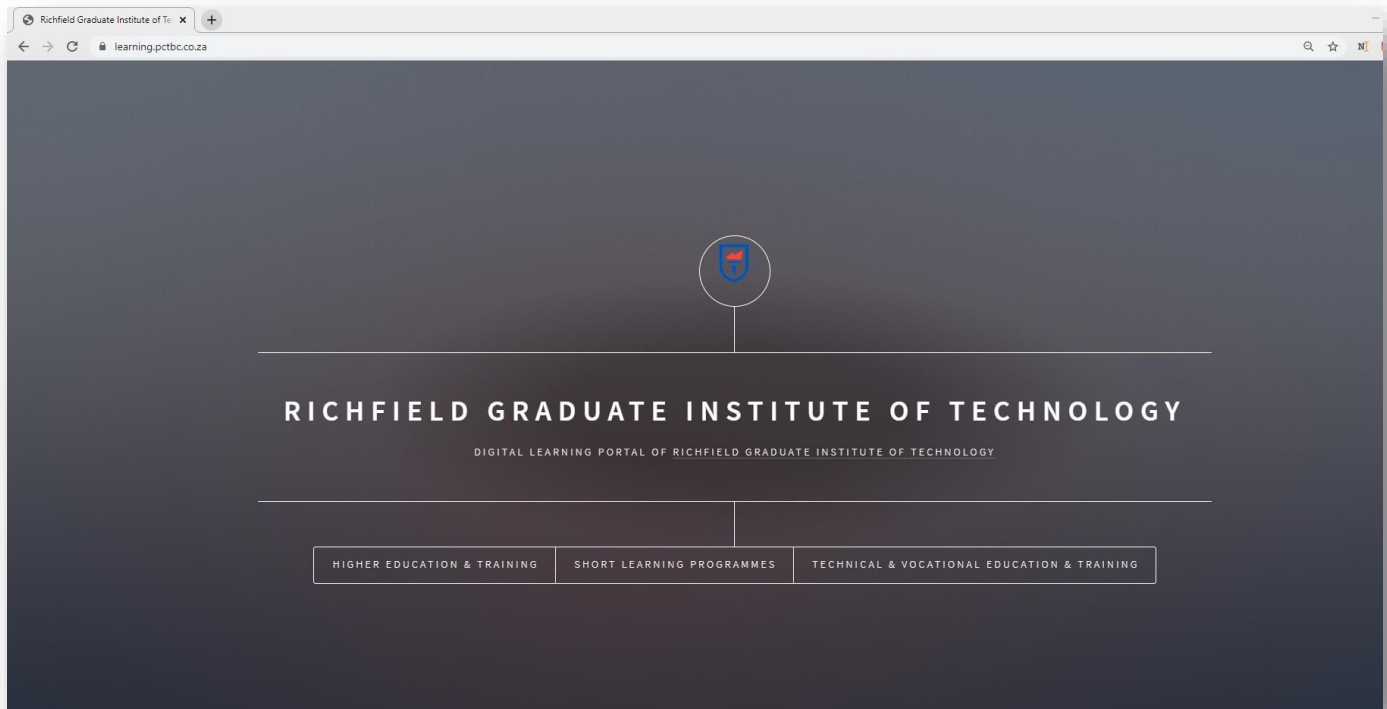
Richfield Graduate Institute of Te ×

learning.pctbc.co.za

RICHFIELD GRADUATE INSTITUTE OF TECHNOLOGY

DIGITAL LEARNING PORTAL OF RICHFIELD GRADUATE INSTITUTE OF TECHNOLOGY

HIGHER EDUCATION & TRAINING | SHORT LEARNING PROGRAMMES | TECHNICAL & VOCATIONAL EDUCATION & TRAINING